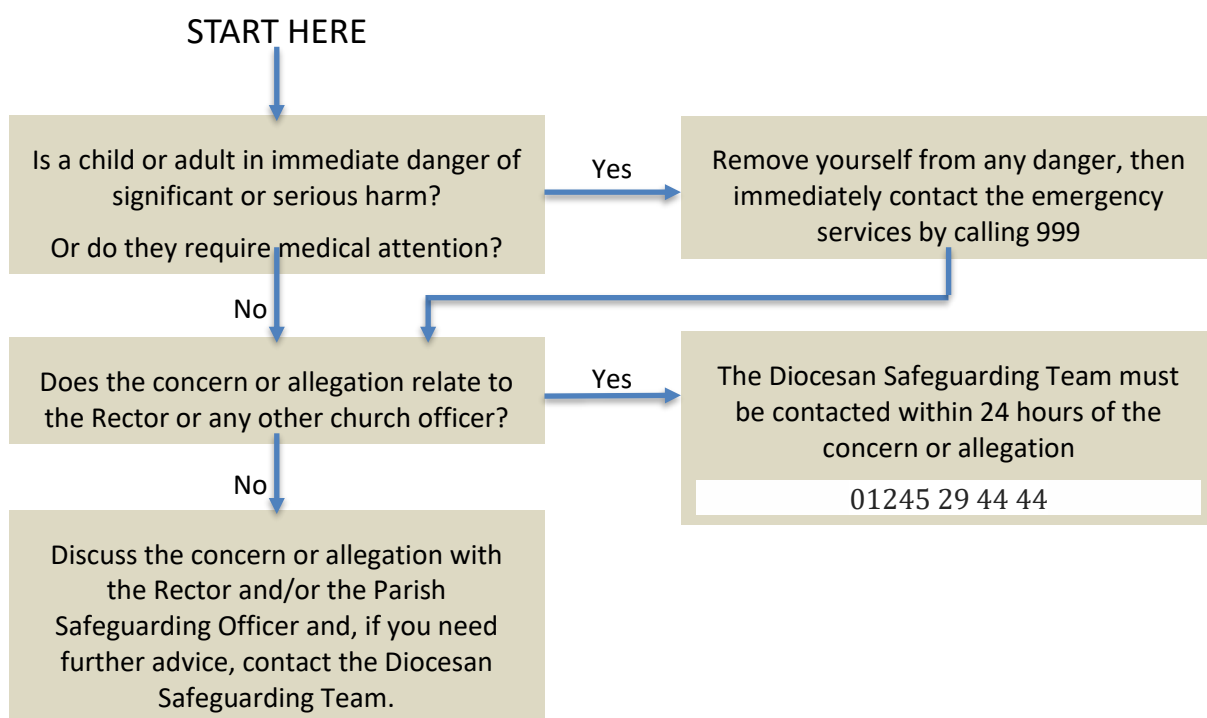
START HERE

Is a child or adult in immediate danger of significant or serious harm?

Or do they require medical attention?

Yes

Remove yourself from any danger, then immediately contact the emergency services by calling 999

No

Does the concern or allegation relate to the Rector or any other church officer?

Yes

The Diocesan Safeguarding Team must be contacted within 24 hours of the concern or allegation

01245 29 44 44

No

Discuss the concern or allegation with the Rector and/or the Parish Safeguarding Officer and, if you need further advice, contact the Diocesan Safeguarding Team.